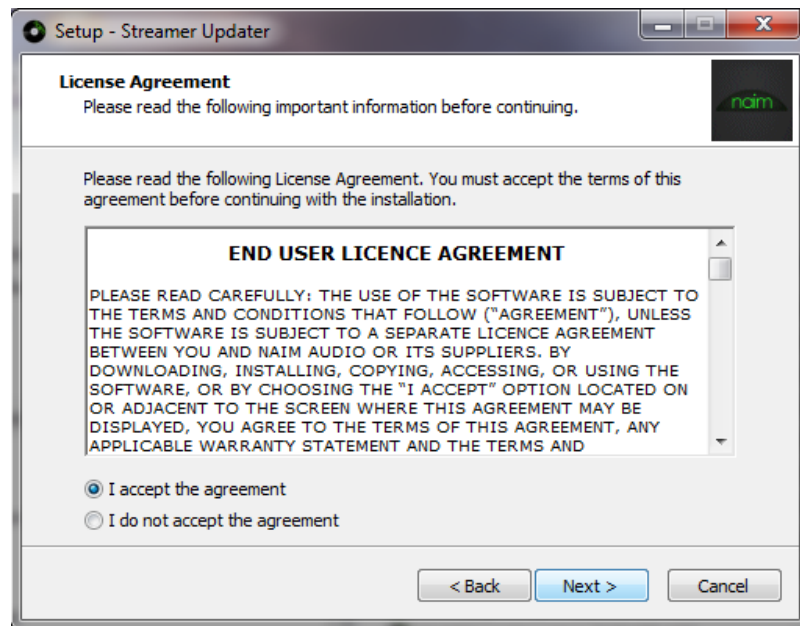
Setup - Streamer Updater

License Agreement
Please read the following important information before continuing.

naim

Please read the following License Agreement. You must accept the terms of this agreement before continuing with the installation.

END USER LICENCE AGREEMENT

PLEASE READ CAREFULLY: THE USE OF THE SOFTWARE IS SUBJECT TO THE TERMS AND CONDITIONS THAT FOLLOW ("AGREEMENT"), UNLESS THE SOFTWARE IS SUBJECT TO A SEPARATE LICENCE AGREEMENT BETWEEN YOU AND NAIM AUDIO OR ITS SUPPLIERS. BY DOWNLOADING, INSTALLING, COPYING, ACCESSING, OR USING THE SOFTWARE, OR BY CHOOSING THE "I ACCEPT" OPTION LOCATED ON OR ADJACENT TO THE SCREEN WHERE THIS AGREEMENT MAY BE DISPLAYED, YOU AGREE TO THE TERMS OF THIS AGREEMENT, ANY APPLICABLE WARRANTY STATEMENT AND THE TERMS AND

I accept the agreement
I do not accept the agreement

< Back
Next >
Cancel